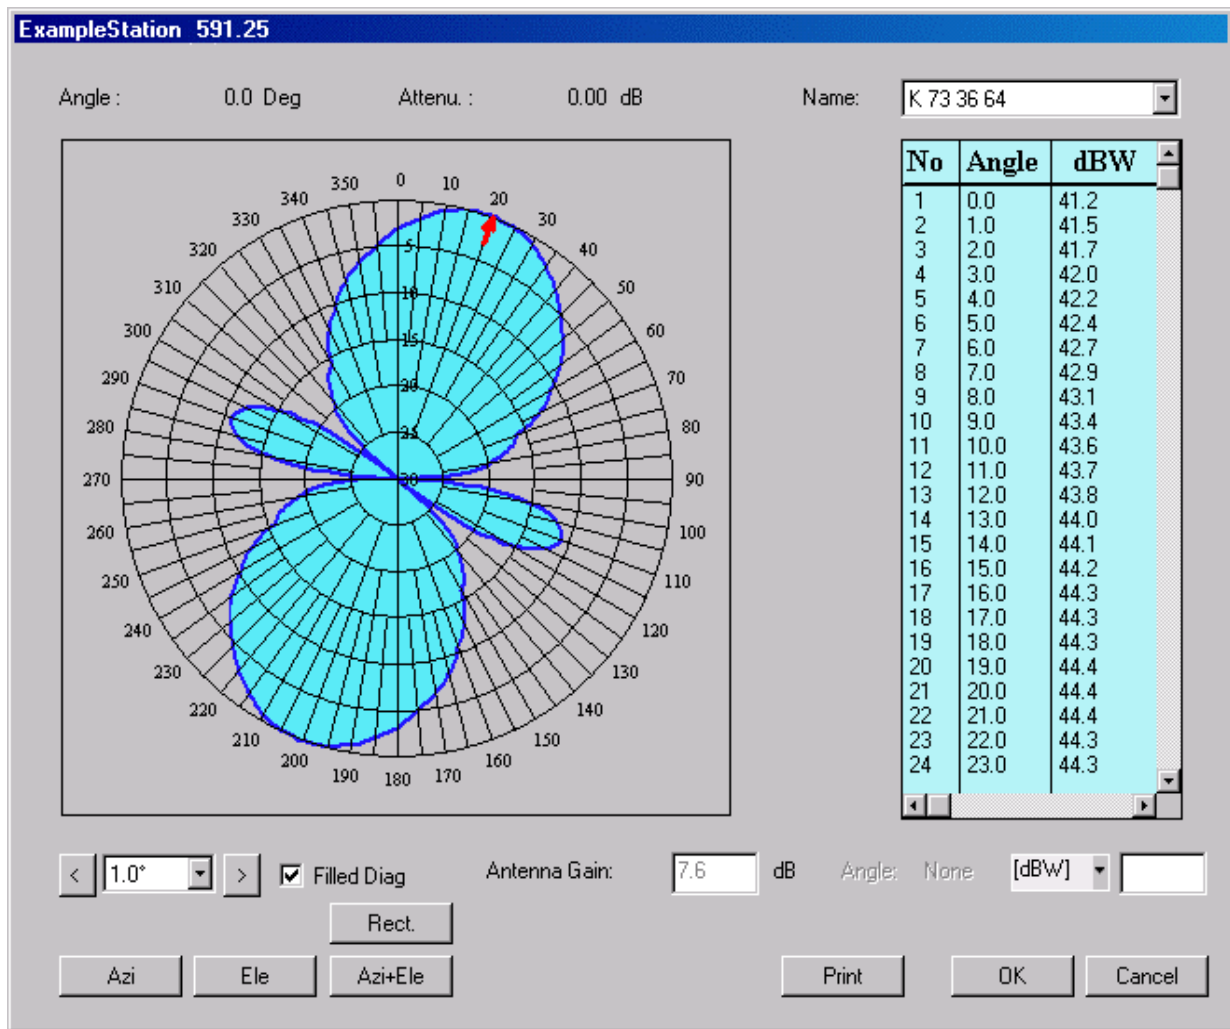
ExampleStation 591.25

Angle : 0.0 Deg Attenu. : 0.00 dB

Name: K 73 36 64

350 0 10 20 30 40 50 60 70 80 90 100 110 120 130 140 150 160 170 180 190 200 210 220 230 240 250 260 270 280 290 300 310 320 330 340

5 10 15 20 25 30

| No | Angle | dBW |
|---|---|---|
| 1 | 0.0 | 41.2 |
| 2 | 1.0 | 41.5 |
| 3 | 2.0 | 41.7 |
| 4 | 3.0 | 42.0 |
| 5 | 4.0 | 42.2 |
| 6 | 5.0 | 42.4 |
| 7 | 6.0 | 42.7 |
| 8 | 7.0 | 42.9 |
| 9 | 8.0 | 43.1 |
| 10 | 9.0 | 43.4 |
| 11 | 10.0 | 43.6 |
| 12 | 11.0 | 43.7 |
| 13 | 12.0 | 43.8 |
| 14 | 13.0 | 44.0 |
| 15 | 14.0 | 44.1 |
| 16 | 15.0 | 44.2 |
| 17 | 16.0 | 44.3 |
| 18 | 17.0 | 44.3 |
| 19 | 18.0 | 44.3 |
| 20 | 19.0 | 44.4 |
| 21 | 20.0 | 44.4 |
| 22 | 21.0 | 44.4 |
| 23 | 22.0 | 44.3 |
| 24 | 23.0 | 44.3 |

< 1.0° > Filled Diag Antenna Gain: 7.6 dB Angle: None [dBW]

Rect.

Azi Ele Azi+Ele Print OK Cancel